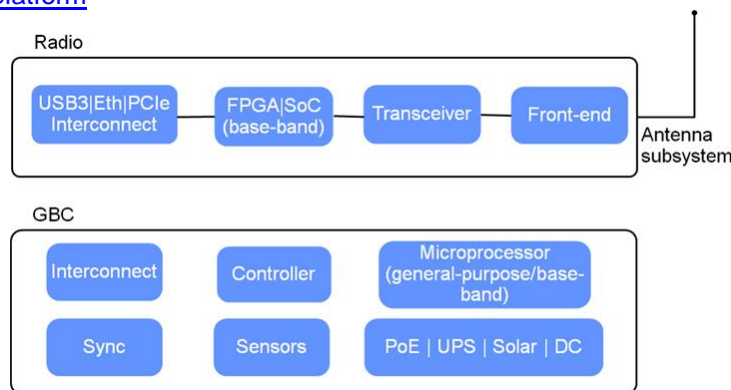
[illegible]latform

Radio

USB3|Eth|PCIe Interconnect

FPGA|SoC (base-band)

Transceiver

Front-end

Antenna subsystem

GBC

Interconnect

Controller

Microprocessor (general-purpose/base-band)

Sync

Sensors

PoE | UPS | Solar | DC